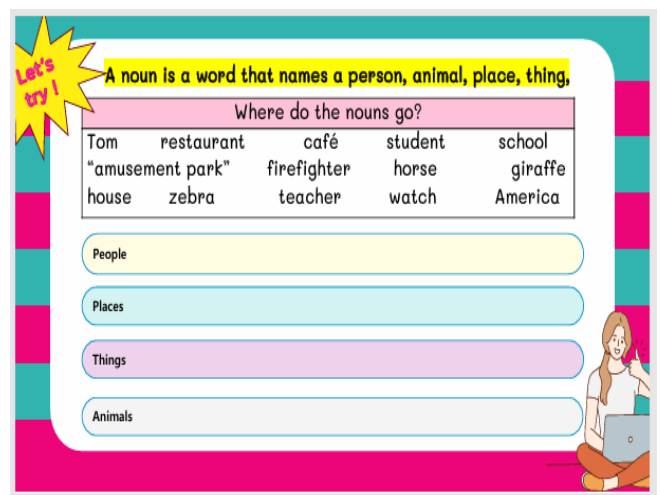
Let's try !

A noun is a word that names a person, animal, place, thing,

| Where do the nouns go? | | | | |
|---|---|---|---|---|
| Tom | restaurant | café | student | school |
| “amusement park” | firefighter | horse | giraffe | |
| house | zebra | teacher | watch | America |

People

Places

Things

Animals